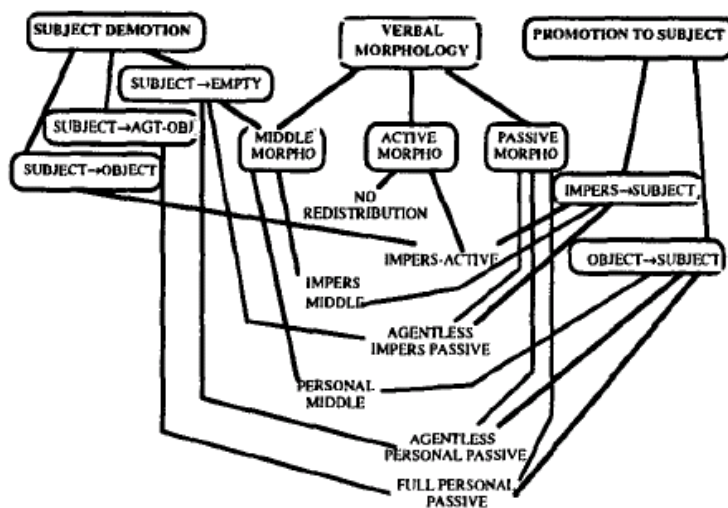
SUBJECT DEMOTION

VERBAL MORPHOLOGY

PROMOTION TO SUBJECT

SUBJECT→EMPTY

SUBJECT→AGT-OBJ

SUBJECT→OBJECT

MIDDLE MORPHO

ACTIVE MORPHO

PASSIVE MORPHO

IMPERS→SUBJECT

NO REDISTRIBUTION

IMPERS-ACTIVE

OBJECT→SUBJECT

IMPERS MIDDLE

AGENTLESS IMPERS PASSIVE

PERSONAL MIDDLE

AGENTLESS PERSONAL PASSIVE

FULL PERSONAL PASSIVE